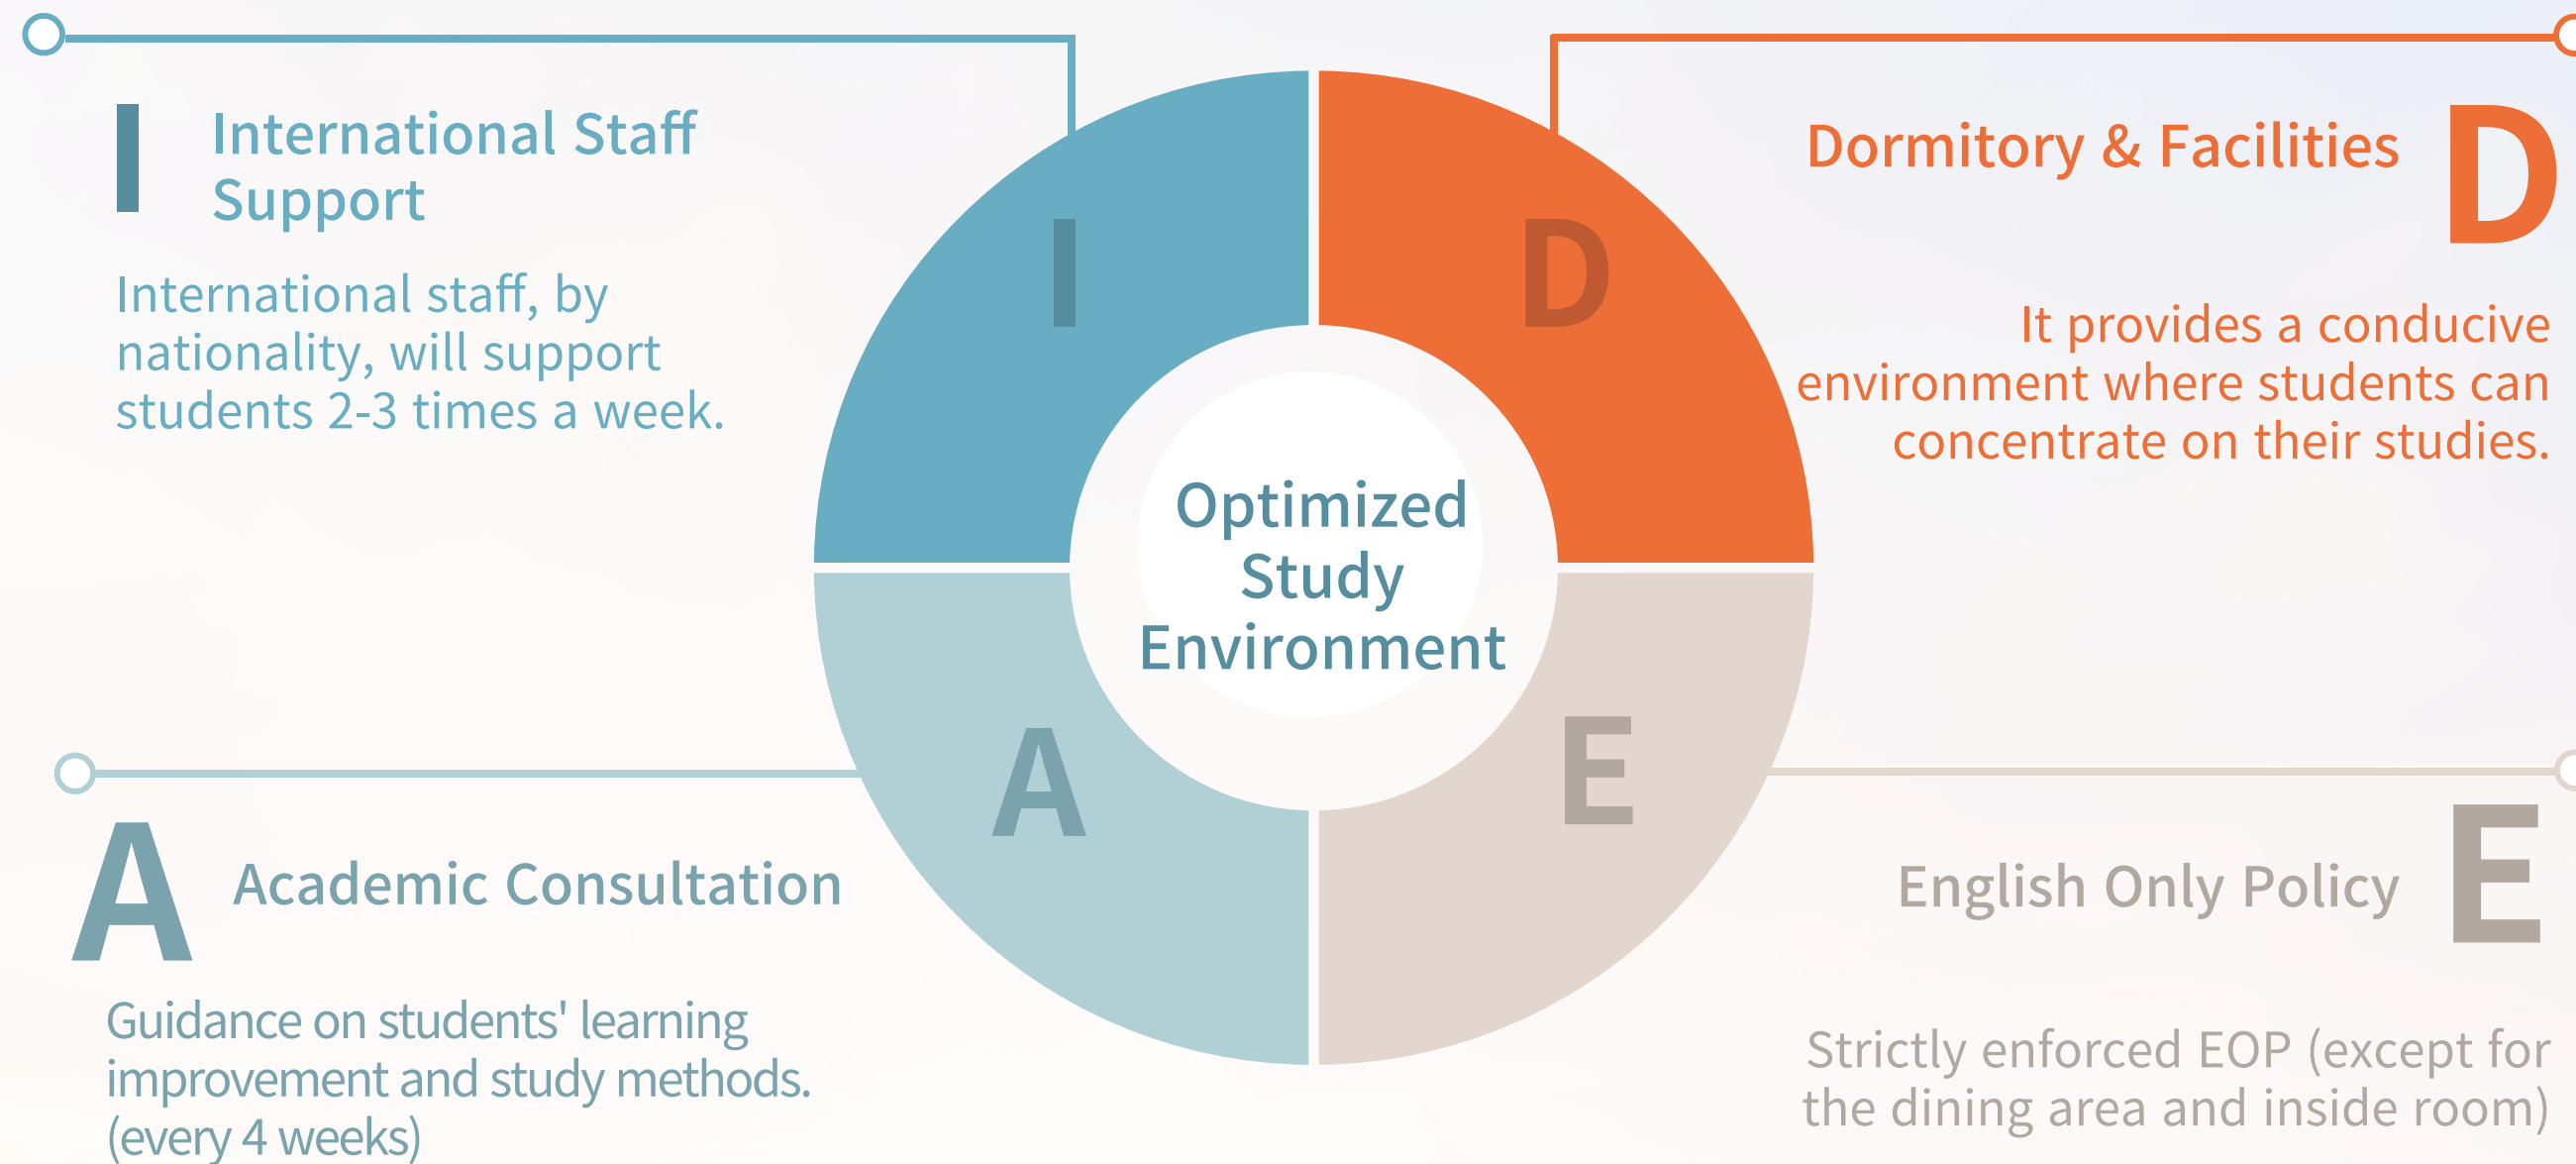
I International Staff Support

International staff, by nationality, will support students 2-3 times a week.

Dormitory & Facilities D

It provides a conducive environment where students can concentrate on their studies.

I

D

Optimized Study Environment

A

E

A Academic Consultation

Guidance on students' learning improvement and study methods. (every 4 weeks)

English Only Policy E

Strictly enforced EOP (except for the dining area and inside room)